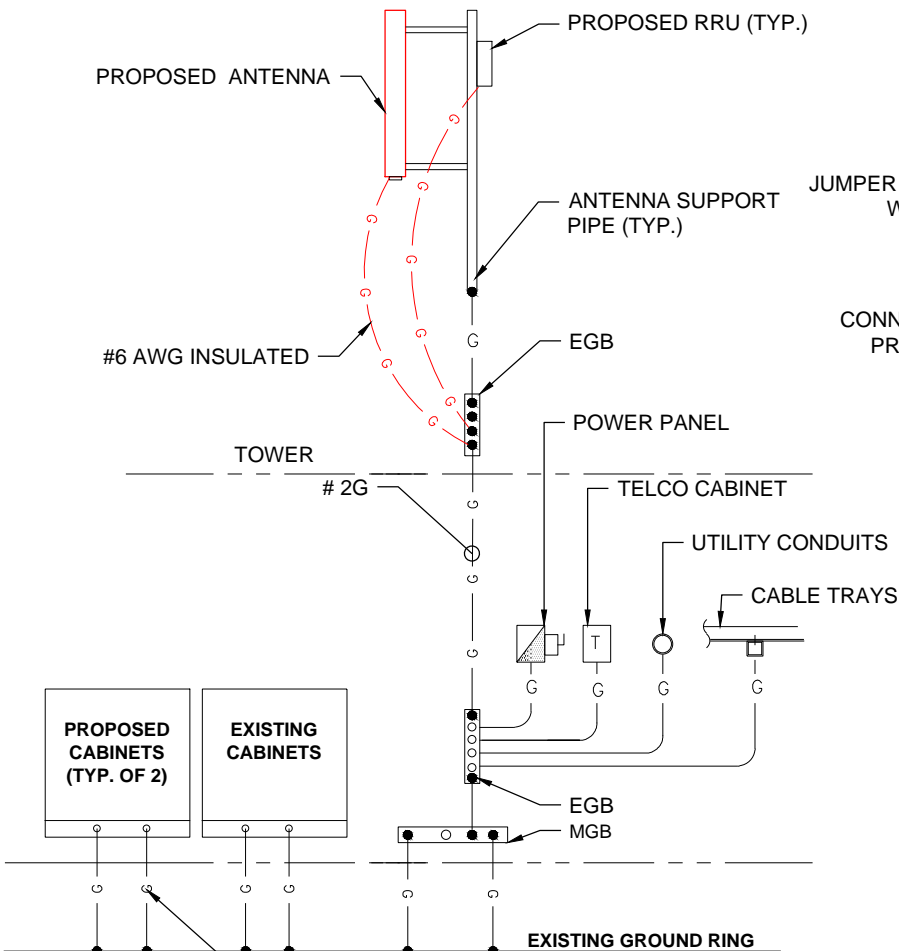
PROPOSED RRU (TYP.)

PROPOSED ANTENNA

G

G

G

G

G

G

G

G

ANTENNA SUPPORT PIPE (TYP.)

JUMPER
W

CONN
PR

G

#6 AWG INSULATED

EGB

POWER PANEL

TOWER

# 2G

G

TELCO CABINET

G

UTILITY CONDUITS

G

CABLE TRAYS

T

G

G

G

G

PROPOSED CABINETS (TYP. OF 2)

EXISTING CABINETS

EGB

MGB

G

G

G

G

G

G

EXISTING GROUND RING